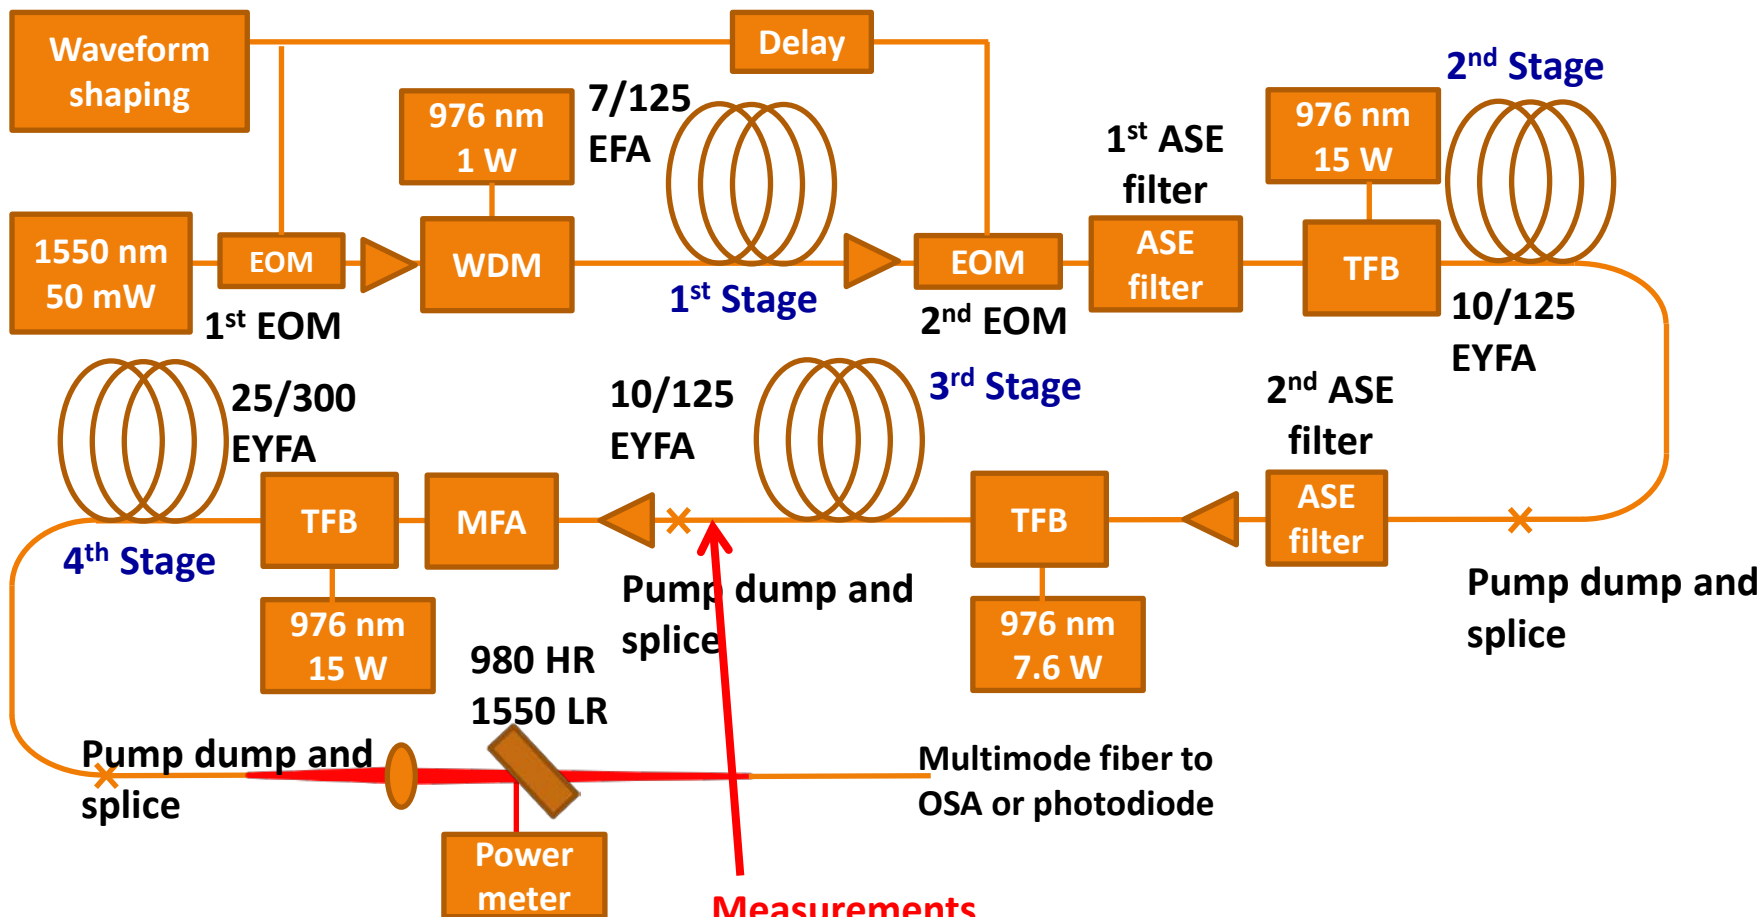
Waveform shaping

Delay

976 nm
1 W

7/125
EFA

1st ASE filter

976 nm
15 W

2nd Stage

1550 nm
50 mW

EOM

WDM

1st Stage

EOM

ASE filter

TFB

1st EOM

2nd EOM

10/125
EYFA

25/300
EYFA

10/125
EYFA

3rd Stage

2nd ASE filter

TFB

MFA

TFB

ASE filter

4th Stage

Pump dump and splice

Pump dump and splice

976 nm
15 W

980 HR
1550 LR

976 nm
7.6 W

Pump dump and splice

Multimode fiber to OSA or photodiode

Power meter

Measurements